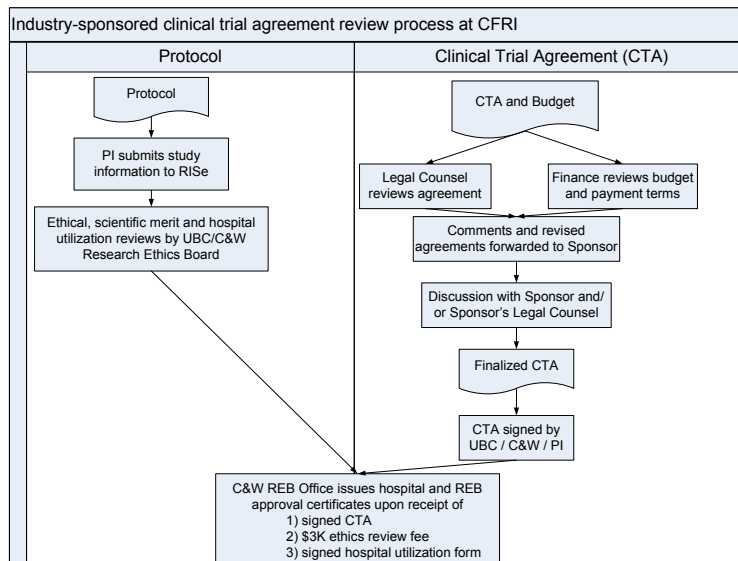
Industry-sponsored clinical trial agreement review process at CFRI

Protocol

Clinical Trial Agreement (CTA)

Protocol

PI submits study information to RISe

Ethical, scientific merit and hospital utilization reviews by UBC/C&W Research Ethics Board

CTA and Budget

Legal Counsel reviews agreement

Finance reviews budget and payment terms

Comments and revised agreements forwarded to Sponsor

Discussion with Sponsor and/ or Sponsor's Legal Counsel

Finalized CTA

CTA signed by UBC / C&W / PI

C&W REB Office issues hospital and REB approval certificates upon receipt of
1) signed CTA
2) $3K ethics review fee
3) signed hospital utilization form